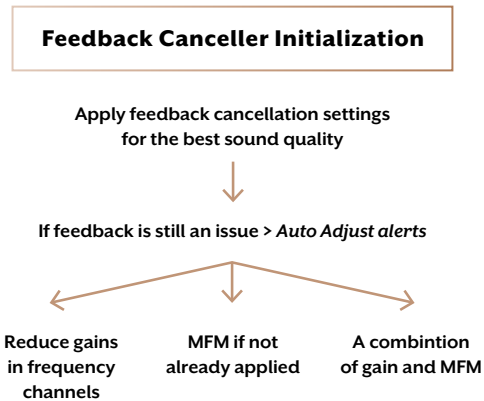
Feedback Canceller Initialization

Apply feedback cancellation settings for the best sound quality

If feedback is still an issue > *Auto Adjust alerts*

Reduce gains in frequency channels

MFM if not already applied

A combintion of gain and MFM